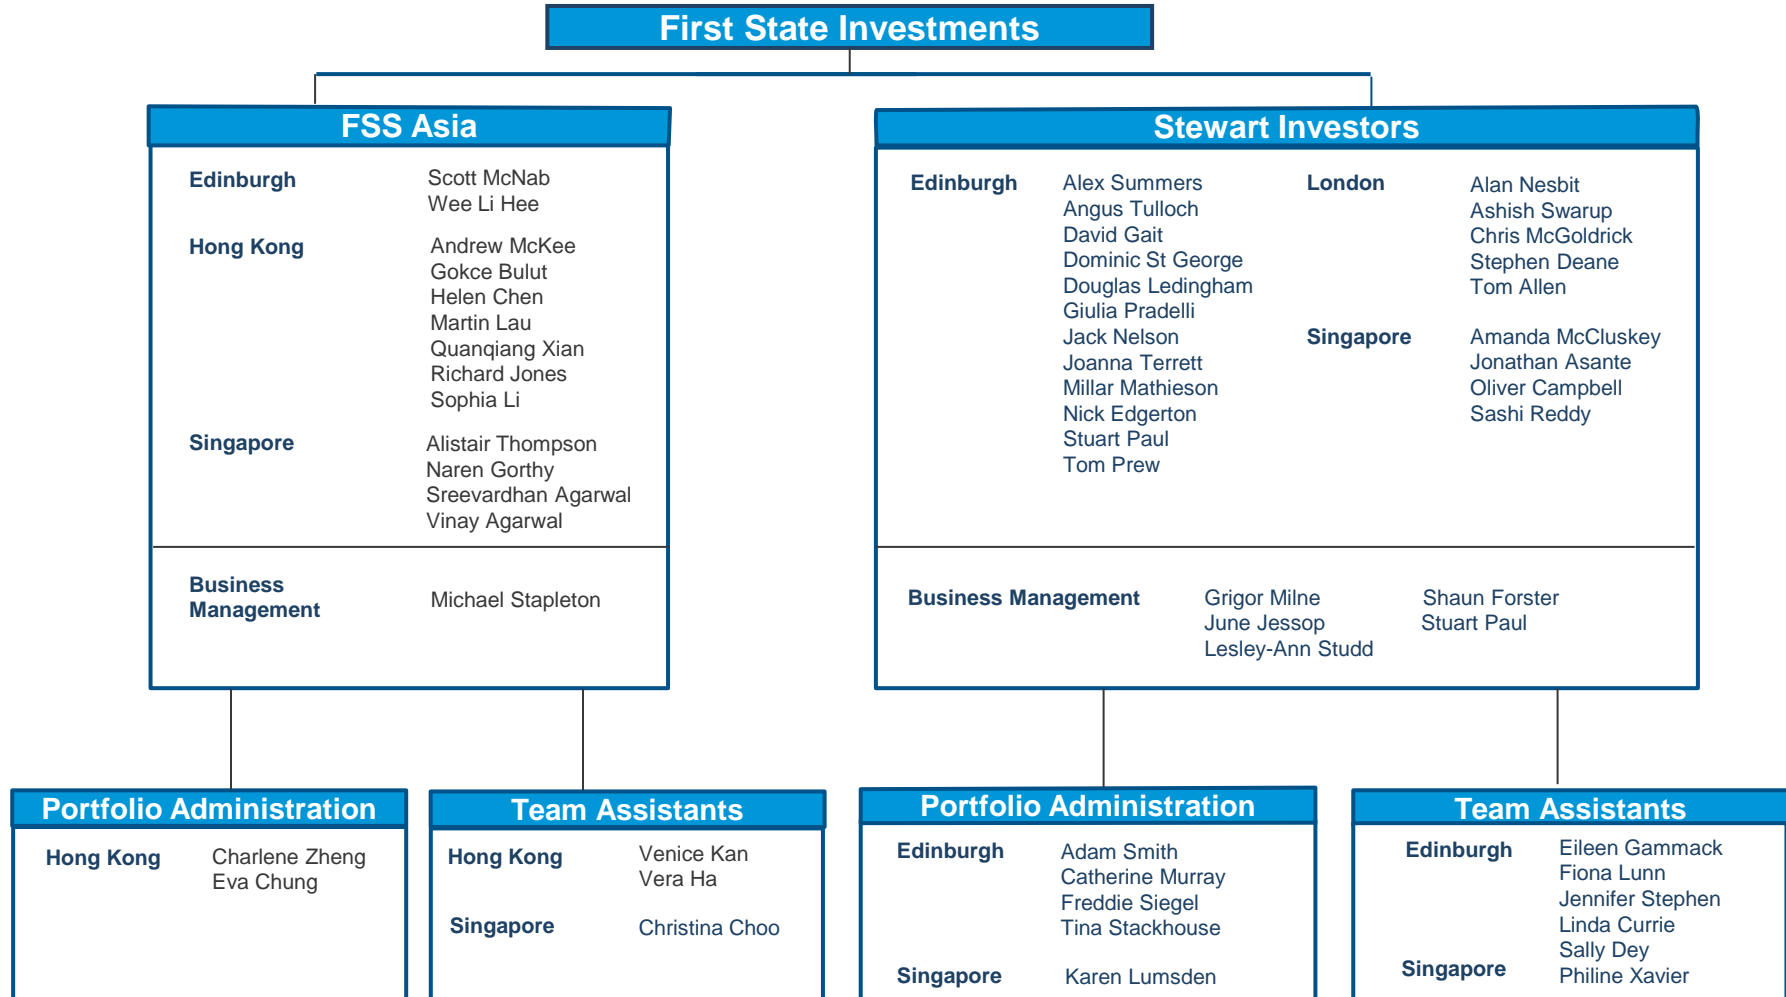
First State Investments

FSS Asia

Edinburgh
Scott McNab
Wee Li Hee

Hong Kong
Andrew McKee
Gokce Bulut
Helen Chen
Martin Lau
Quanqiang Xian
Richard Jones
Sophia Li

Singapore
Alistair Thompson
Naren Gorthy
Sreevardhan Agarwal
Vinay Agarwal

Business Management
Michael Stapleton

Stewart Investors

Edinburgh
Alex Summers
Angus Tulloch
David Gait
Dominic St George
Douglas Ledingham
Giulia Pradelli
Jack Nelson
Joanna Terrett
Millar Mathieson
Nick Edgerton
Stuart Paul
Tom Prew

London
Alan Nesbit
Ashish Swarup
Chris McGoldrick
Stephen Deane
Tom Allen

Singapore
Amanda McCluskey
Jonathan Asante
Oliver Campbell
Sashi Reddy

Business Management
Grigor Milne
June Jessop
Lesley-Ann Studd
Shaun Forster
Stuart Paul

Portfolio Administration

Hong Kong
Charlene Zheng
Eva Chung

Team Assistants

Hong Kong
Venice Kan
Vera Ha

Singapore
Christina Choo

Portfolio Administration

Edinburgh
Adam Smith
Catherine Murray
Freddie Siegel
Tina Stackhouse

Singapore
Karen Lumsden

Team Assistants

Edinburgh
Eileen Gammack
Fiona Lunn
Jennifer Stephen
Linda Currie
Sally Dey

Singapore
Philine Xavier